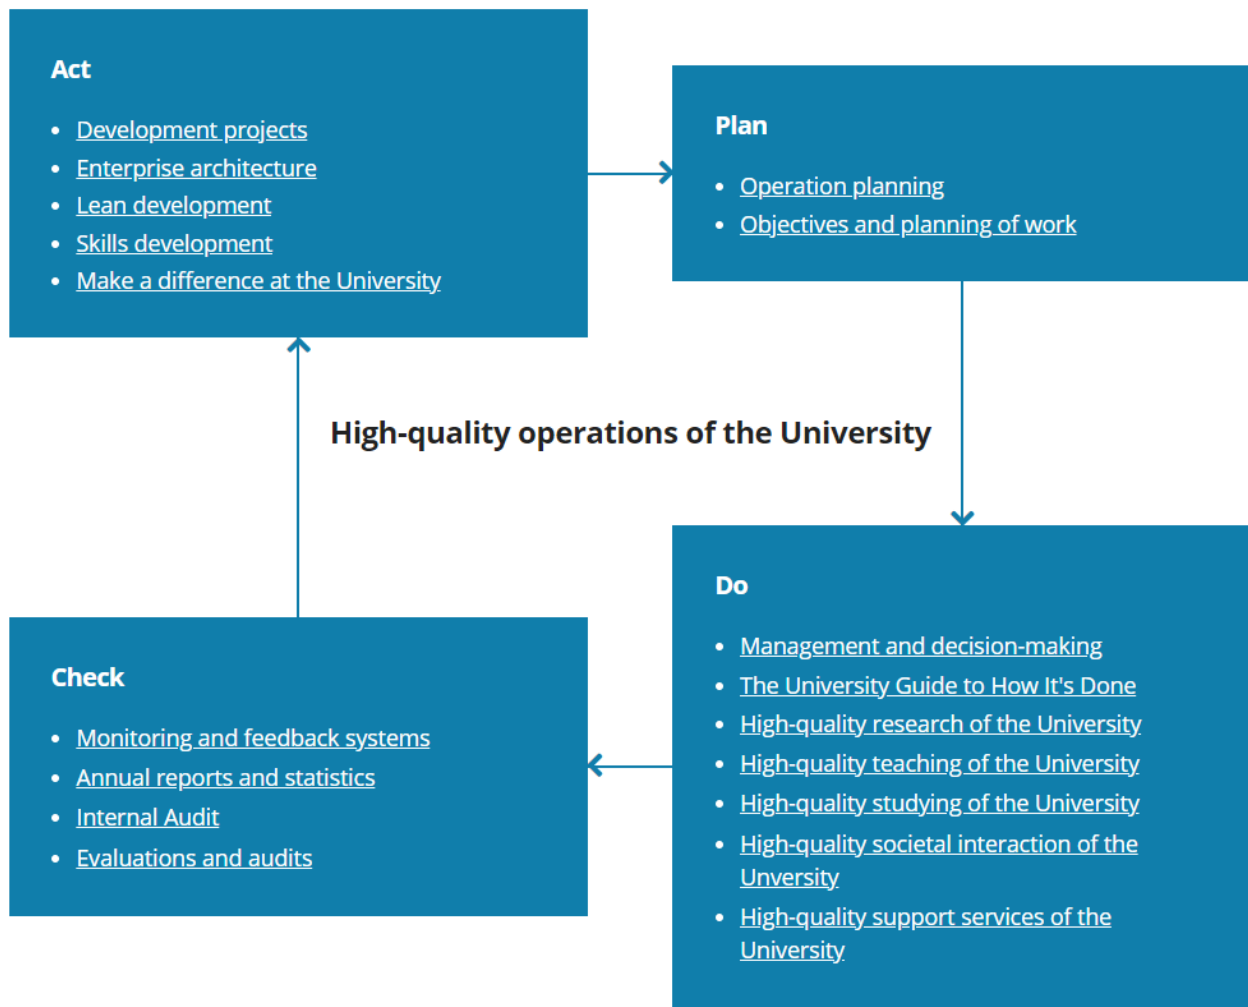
Act

- Development projects
- Enterprise architecture
- Lean development
- Skills development
- Make a difference at the University

Plan

- Operation planning
- Objectives and planning of work

High-quality operations of the University

Do

- Management and decision-making
- The University Guide to How It's Done
- High-quality research of the University
- High-quality teaching of the University
- High-quality studying of the University
- High-quality societal interaction of the Unversity
- High-quality support services of the University

Check

- Monitoring and feedback systems
- Annual reports and statistics
- Internal Audit
- Evaluations and audits